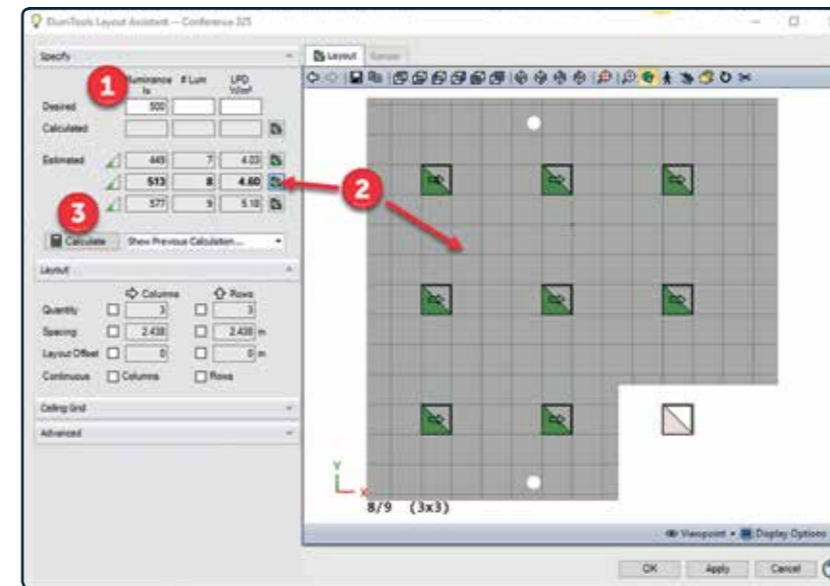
ElumTools Layout Assistant — Conference 325

Specify

1

Illuminance lx

# Lum

LPD W/m²

Desired

500

Calculated

Estimated

449

7

4.03

513

8

4.60

577

9

5.18

2

3

Calculate

Show Previous Calculation...

Layout

Columns

Rows

Quantity

3

3

Spacing

2.438

2.438 m

Layout Offset

0

0 m

Continuous

Columns

Rows

Ceiling Grid

Advanced

Layout

Render

Y

X

8/9 (3x3)

Viewpoint

Display Options

OK

Apply

Cancel